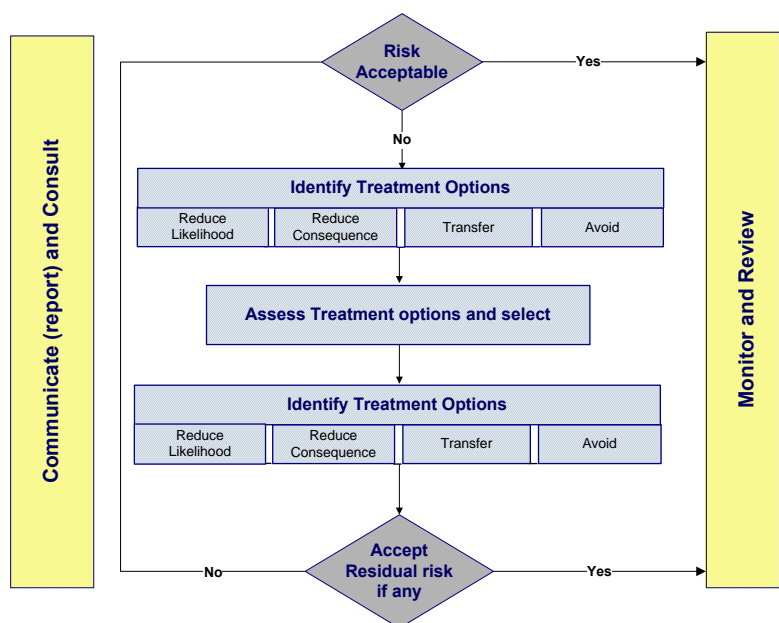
Communicate (report) and Consult

Risk Acceptable

Yes

No

Identify Treatment Options

Reduce Likelihood

Reduce Consequence

Transfer

Avoid

Assess Treatment options and select

Identify Treatment Options

Reduce Likelihood

Reduce Consequence

Transfer

Avoid

No

Accept Residual risk if any

Yes

Monitor and Review